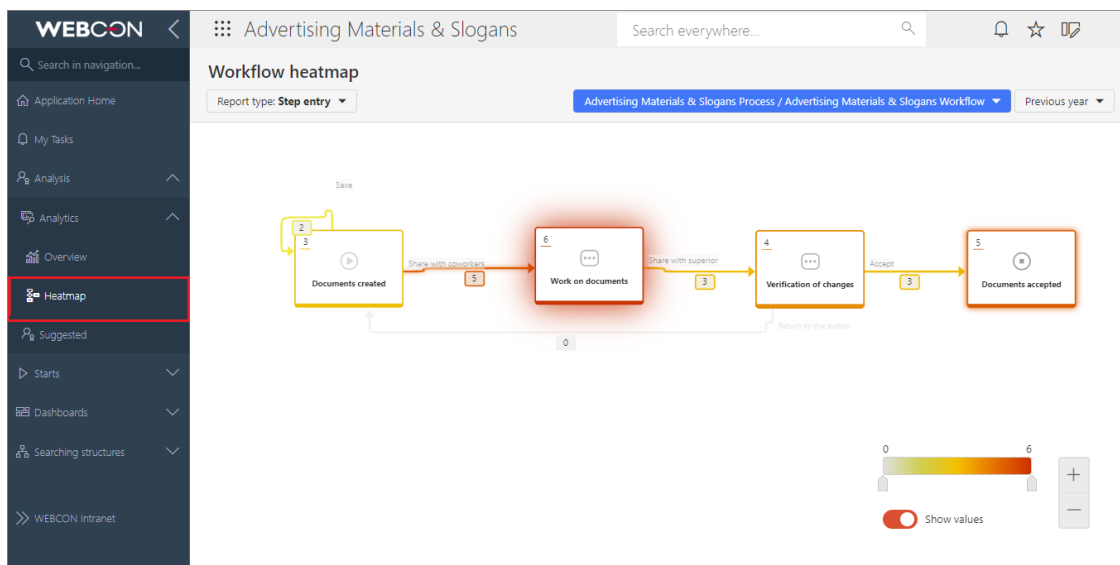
WEBCON

Search in navigation...

Application Home

My Tasks

Analysis

Analytics

Overview

Heatmap

Suggested

Starts

Dashboards

Searching structures

WEBCON Intranet

Advertising Materials & Slogans

Search everywhere...

Workflow heatmap

Report type: Step entry

Advertising Materials & Slogans Process / Advertising Materials & Slogans Workflow

Previous year

Save

2

3

Documents created

Share with coworkers

5

6

Work on documents

Share with superior

3

4

Verification of changes

Accept

3

5

Documents accepted

Return to the author

0

0

6

Show values

+

—